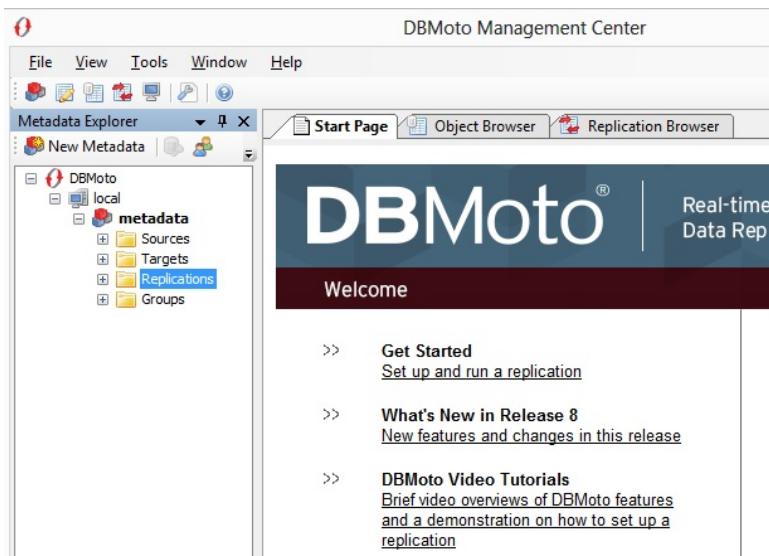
DBMoto Management Center

File View Tools Window Help

Metadata Explorer

New Metadata

DBMoto
local
metadata
Sources
Targets
Replications
Groups

Start Page | Object Browser | Replication Browser

DBMoto®

Real-time
Data Rep

Welcome

>> Get Started
Set up and run a replication

>> What's New in Release 8
New features and changes in this release

>> DBMoto Video Tutorials
Brief video overviews of DBMoto features and a demonstration on how to set up a replication